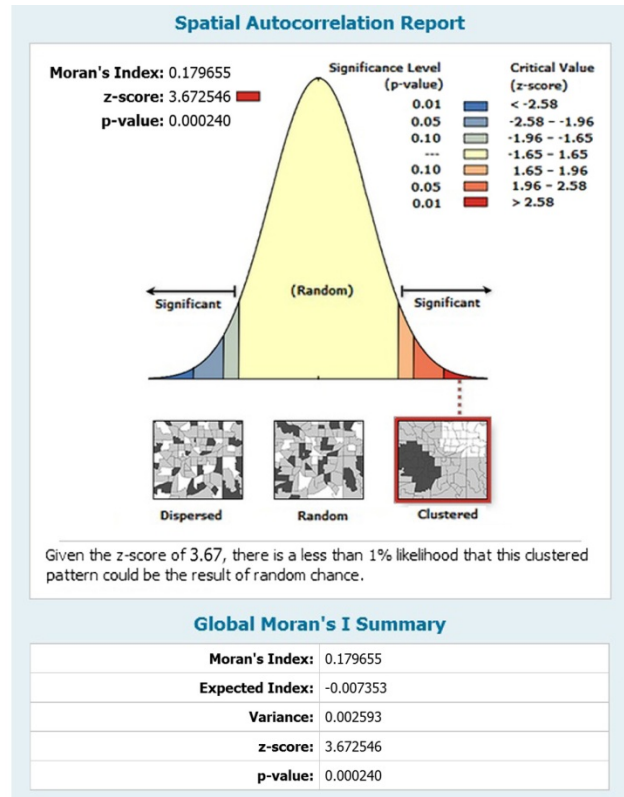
Spatial Autocorrelation Report

Moran's Index: 0.179655
z-score: 3.672546
p-value: 0.000240

| Significance Level (p-value) | Critical Value (z-score) |
|---|---|
| 0.01 | < -2.58 |
| 0.05 | -2.58 - -1.96 |
| 0.10 | -1.96 - -1.65 |
| --- | -1.65 - 1.65 |
| 0.10 | 1.65 - 1.96 |
| 0.05 | 1.96 - 2.58 |
| 0.01 | > 2.58 |

Significant

(Random)

Significant

Dispersed

Random

Clustered

Given the z-score of 3.67, there is a less than 1% likelihood that this clustered pattern could be the result of random chance.

Global Moran's I Summary

| | |
|---|---|
| Moran's Index: | 0.179655 |
| Expected Index: | -0.007353 |
| Variance: | 0.002593 |
| z-score: | 3.672546 |
| p-value: | 0.000240 |